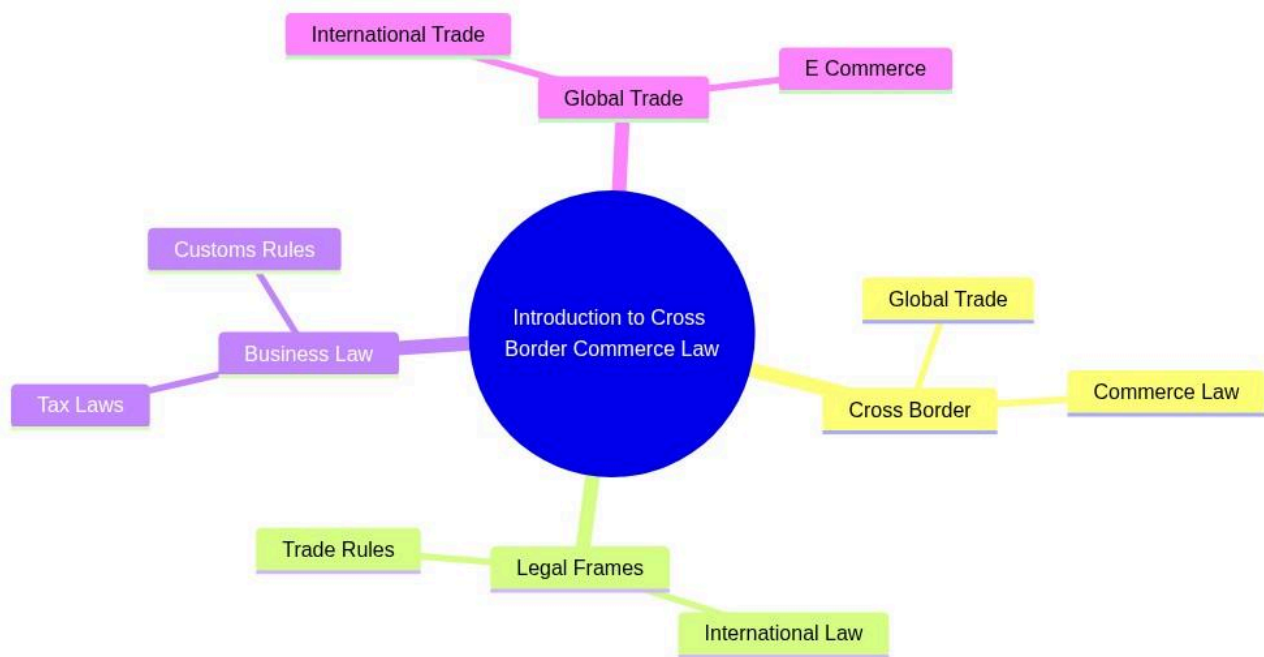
International Trade

E Commerce

Global Trade

Customs Rules

Business Law

Tax Laws

Introduction to Cross Border Commerce Law

Global Trade

Cross Border

Commerce Law

Trade Rules

Legal Frames

International Law